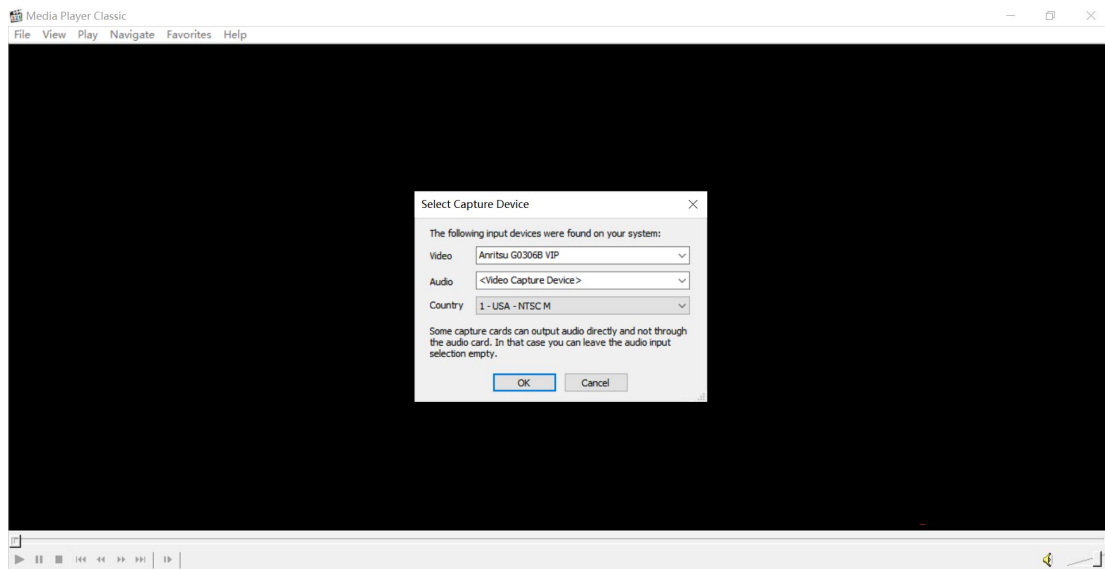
Media Player Classic

File View Play Navigate Favorites Help

Select Capture Device

The following input devices were found on your system:

Video Anritsu G0306B VIP

Audio <Video Capture Device>

Country 1 - USA - NTSC M

Some capture cards can output audio directly and not through the audio card. In that case you can leave the audio input selection empty.

OK Cancel